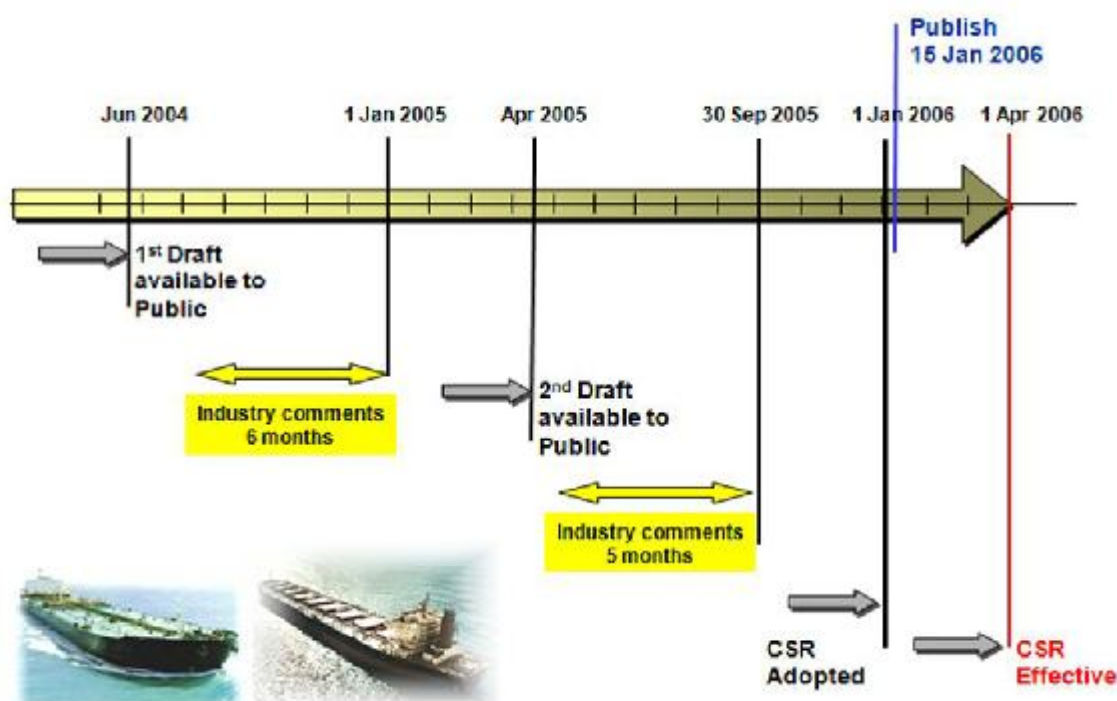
Publish
15 Jan 2006

Jun 2004

1 Jan 2005

Apr 2005

30 Sep 2005

1 Jan 2006

1 Apr 2006

1$^{st}$ Draft available to Public

Industry comments
6 months

2$^{nd}$ Draft available to Public

Industry comments
5 months

CSR
Adopted

CSR
Effective